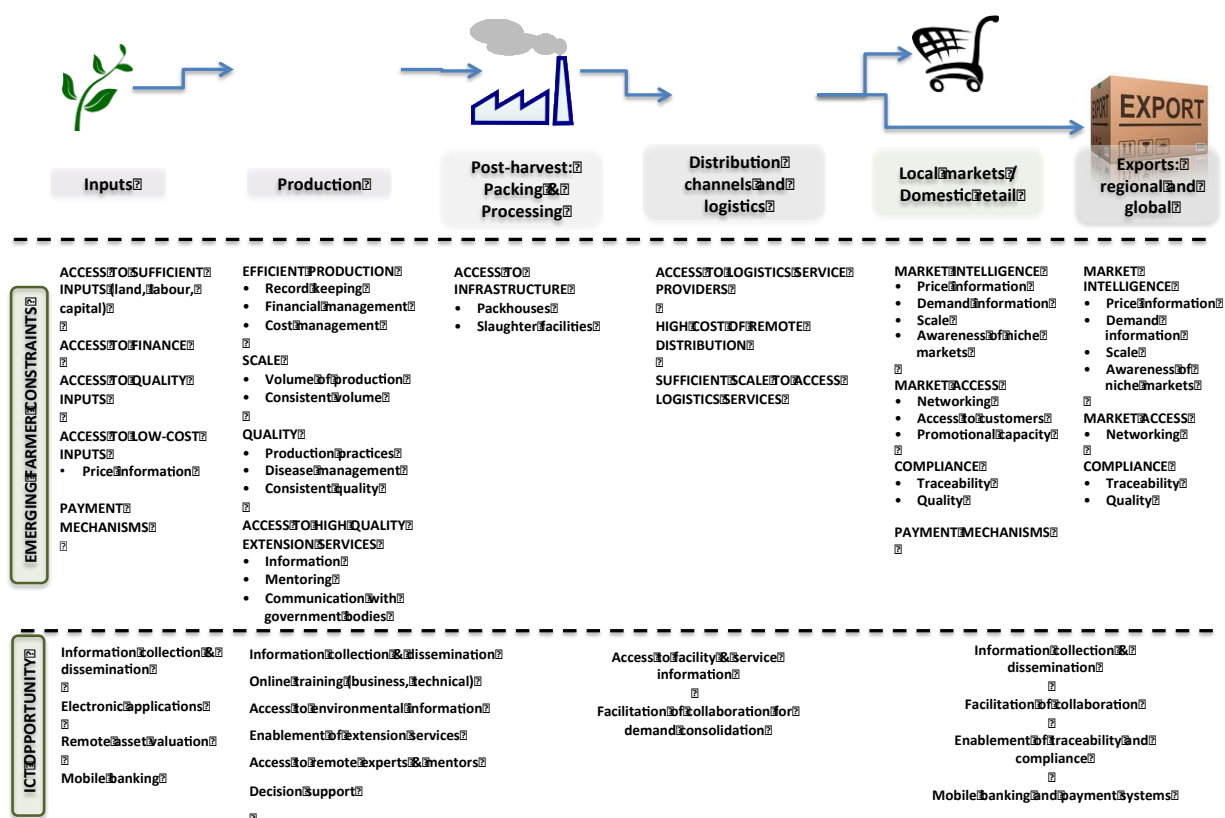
EXPORT

Inputs

Production

Post-harvest: Packing & Processing

Distribution channels and logistics

Local markets / Domestic retail

Exports: regional and global

EMERGING FARMER CONSTRAINTS

ACCESS TO SUFFICIENT INPUTS (land, labour, capital)

ACCESS TO FINANCE

ACCESS TO QUALITY INPUTS

ACCESS TO LOW-COST INPUTS
• Price information

PAYMENT MECHANISMS

EFFICIENT PRODUCTION
• Record keeping
• Financial management
• Cost management

SCALE
• Volume of production
• Consistent volume

QUALITY
• Production practices
• Disease management
• Consistent quality

ACCESS TO HIGH QUALITY EXTENSION SERVICES
• Information
• Mentoring
• Communication with government bodies

ACCESS TO INFRASTRUCTURE
• Packhouses
• Slaughter facilities

ACCESS TO LOGISTICS SERVICE PROVIDERS

HIGH COST OF REMOTE DISTRIBUTION

SUFFICIENT SCALE TO ACCESS LOGISTICS SERVICES

MARKET INTELLIGENCE
• Price information
• Demand information
• Scale
• Awareness of niche markets

MARKET ACCESS
• Networking
• Access to customers
• Promotional capacity

COMPLIANCE
• Traceability
• Quality

PAYMENT MECHANISMS

MARKET INTELLIGENCE
• Price information
• Demand information
• Scale
• Awareness of niche markets

MARKET ACCESS
• Networking

COMPLIANCE
• Traceability
• Quality

ICT OPPORTUNITY

Information collection & dissemination

Electronic applications

Remote asset valuation

Mobile banking

Information collection & dissemination

Online training (business, technical)

Access to environmental information

Enablement of extension services

Access to remote experts & mentors

Decision support

Access to facility & service information

Facilitation of collaboration for demand consolidation

Information collection & dissemination

Facilitation of collaboration

Enablement of traceability and compliance

Mobile banking and payment systems